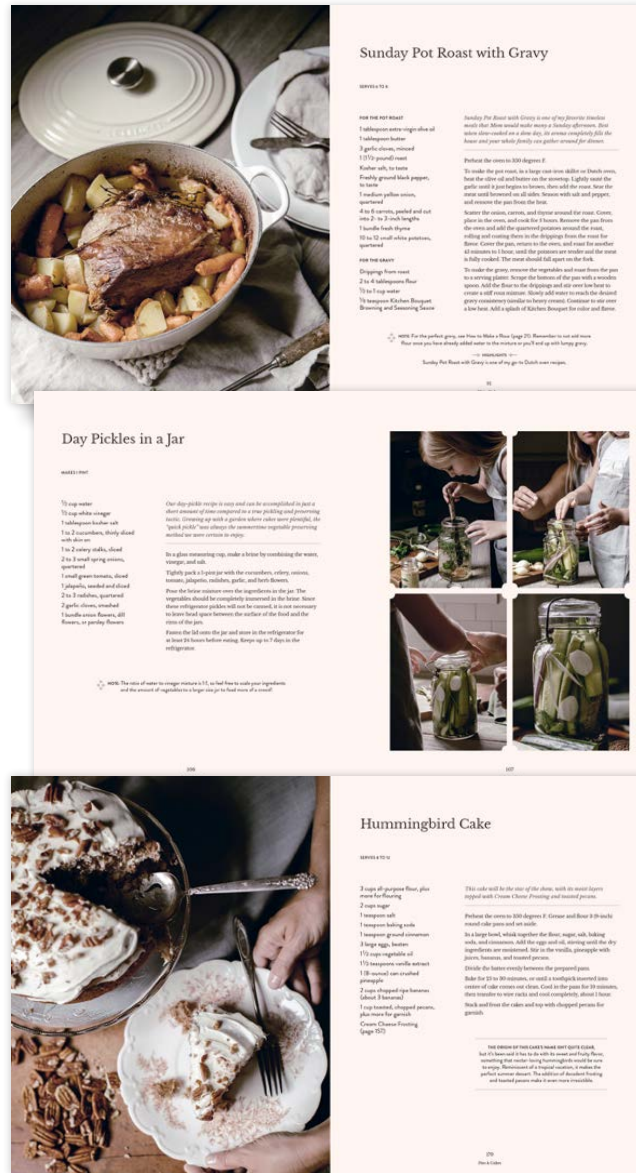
Sunday Pot Roast with Gravy

SERVES 6 TO 8

FOR THE POT ROAST
1 tablespoon extra-virgin olive oil
1 tablespoon butter
3 garlic cloves, minced
1 (3½-pound) roast
Kosher salt, to taste
Freshly ground black pepper, to taste
1 medium yellow onion, quartered
4 to 6 carrots, peeled and cut into 2- to 3-inch lengths
1 bundle fresh thyme
10 to 12 small white potatoes, quartered

FOR THE GRAVY
Drippings from roast
2 to 4 tablespoons flour
½ to 1 cup water
½ teaspoon Kitchen Bouquet Browning and Seasoning Sauce

Sunday Pot Roast with Gravy is one of my favorite timeless meals that Mom would make many a Sunday afternoon. Best when slow-cooked on a slow day, its aroma completely fills the house and your whole family can gather around for dinner.

Preheat the oven to 300 degrees F.

To make the pot roast, in a large cast-iron skillet or Dutch oven, heat the olive oil and butter on the stovetop. Lightly sauté the garlic until it just begins to brown, then add the roast. Sear the meat until browned on all sides. Season with salt and pepper, and remove the pan from the heat.

Scatter the onion, carrots, and thyme around the roast. Cover, place in the oven, and cook for 3 hours. Remove the pan from the oven and add the quartered potatoes around the roast, rolling and coating them in the drippings from the roast for flavor. Cover the pan, return to the oven, and roast for another 45 minutes to 1 hour, until the potatoes are tender and the meat is fully cooked. The meat should fall apart on the fork.

To make the gravy, remove the vegetables and roast from the pan to a serving platter. Scrape the bottom of the pan with a wooden spoon. Add the flour to the drippings and stir over low heat to create a stiff roux mixture. Slowly add water to reach the desired gravy consistency (similar to heavy cream). Continue to stir over a low heat. Add a splash of Kitchen Bouquet for color and flavor.

NOTE: For the perfect gravy, see How to Make a Roux (page 21). Remember to not add more flour once you have already added water to the mixture or you'll end up with lumpy gravy.

HIGHLIGHTS
Sunday Pot Roast with Gravy is one of my go-to Dutch oven recipes.

95

Day Pickles in a Jar

MAKES 1 PINT

½ cup water
½ cup white vinegar
1 tablespoon kosher salt
1 to 2 cucumbers, thinly sliced with skin on
1 to 2 celery stalks, sliced
2 to 3 small spring onions, quartered
1 small green tomato, sliced
1 jalapeño, seeded and sliced
2 to 3 radishes, quartered
2 garlic cloves, smashed
1 bundle onion flowers, dill flowers, or parsley flowers

Our day-pickle recipe is easy and can be accomplished in just a short amount of time compared to a true pickling and preserving tactic. Growing up with a garden where cukes were plentiful, the "quick pickle" was always the summertime vegetable preserving method we were certain to enjoy.

In a glass measuring cup, make a brine by combining the water, vinegar, and salt.

Tightly pack a 1-pint jar with the cucumbers, celery, onions, tomato, jalapeño, radishes, garlic, and herb flowers.

Pour the brine mixture over the ingredients in the jar. The vegetables should be completely immersed in the brine. Since these refrigerator pickles will not be canned, it is not necessary to leave head space between the surface of the food and the rims of the jars.

Fasten the lid onto the jar and store in the refrigerator for at least 24 hours before eating. Keeps up to 7 days in the refrigerator.

NOTE: The ratio of water to vinegar mixture is 1:1, so feel free to scale your ingredients and the amount of vegetables to a larger size jar to feed more of a crowd!

106

107

Hummingbird Cake

SERVES 10 TO 12

3 cups all-purpose flour, plus more for flouring
2 cups sugar
1 teaspoon salt
1 teaspoon baking soda
1 teaspoon ground cinnamon
3 large eggs, beaten
1½ cups vegetable oil
1½ teaspoons vanilla extract
1 (8-ounce) can crushed pineapple
2 cups chopped ripe bananas (about 3 bananas)
1 cup toasted, chopped pecans, plus more for garnish
Cream Cheese Frosting (page 157)

This cake will be the star of the show, with its moist layers topped with Cream Cheese Frosting and toasted pecans.

Preheat the oven to 350 degrees F. Grease and flour 3 (9-inch) round cake pans and set aside.

In a large bowl, whisk together the flour, sugar, salt, baking soda, and cinnamon. Add the eggs and oil, stirring until the dry ingredients are moistened. Stir in the vanilla, pineapple with juices, bananas, and toasted pecans.

Divide the batter evenly between the prepared pans.

Bake for 25 to 30 minutes, or until a toothpick inserted into center of cake comes out clean. Cool in the pans for 10 minutes, then transfer to wire racks and cool completely, about 1 hour.

Stack and frost the cakes and top with chopped pecans for garnish.

THE ORIGIN OF THIS CAKE'S NAME ISN'T QUITE CLEAR, but it's been said it has to do with its sweet and fruity flavor, something that nectar-loving hummingbirds would be sure to enjoy. Reminiscent of a tropical vacation, it makes the perfect summer dessert. The addition of decadent frosting and toasted pecans make it even more irresistible.

170
Pies & Cakes